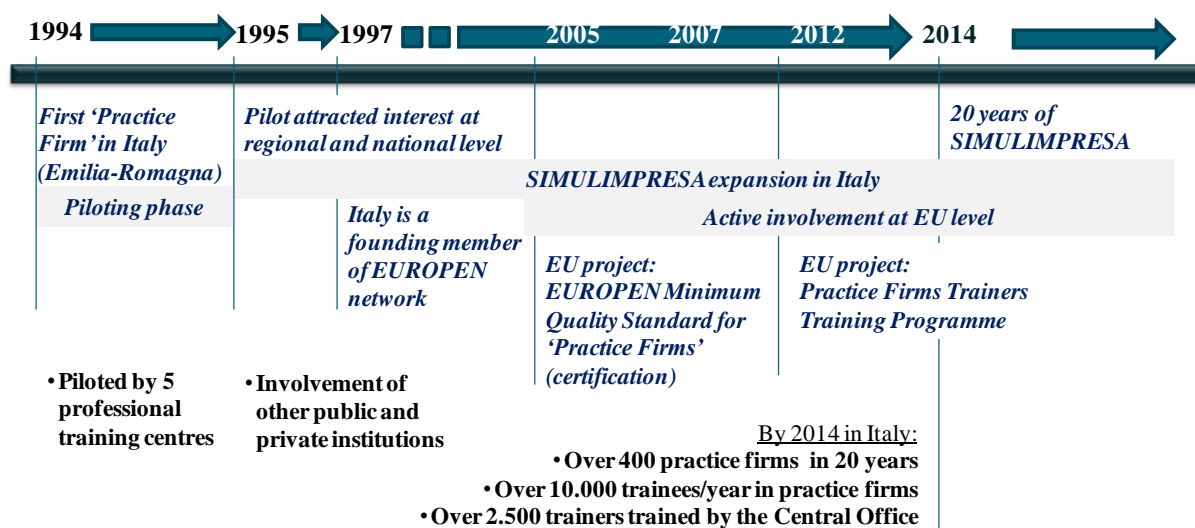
1994 1995 1997 2005 2007 2012 2014

First 'Practice Firm' in Italy (Emilia-Romagna)

Piloting phase

Pilot attracted interest at regional and national level

20 years of SIMULIMPRESA

SIMULIMPRESA expansion in Italy

Italy is a founding member of EUROPEN network

Active involvement at EU level

EU project: EUROPEN Minimum Quality Standard for 'Practice Firms' (certification)

EU project: Practice Firms Trainers Training Programme

• Piloted by 5 professional training centres

• Involvement of other public and private institutions

By 2014 in Italy:
• Over 400 practice firms in 20 years
• Over 10.000 trainees/year in practice firms
• Over 2.500 trainers trained by the Central Office